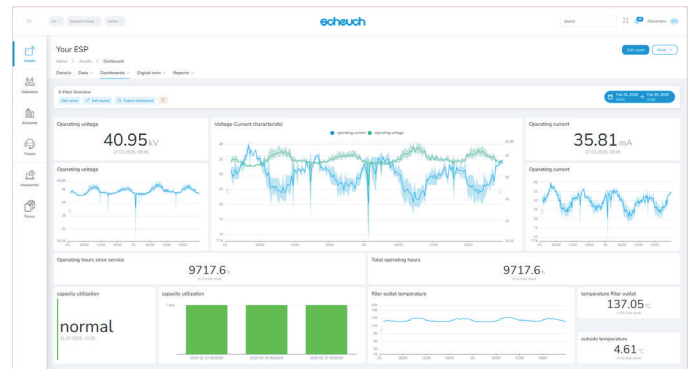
echoch

Search

Alexandra

Assets

Gateways

Accounts

Tickets

Tickets

Your ESP

Home > Assets > Dashboard

Details Data Dashboards Digital twin Reports

Edit asset

E-Filter Overview

Edit name Edit layout Export dashboard

Operating voltage

40.95 kV

Operating voltage

Voltage-Current characteristic

operating current operating voltage

Operating current

35.81 mA

Operating current

Operating hours since service

9717.6 h

Total operating hours

9717.6 h

capacity utilization

normal

capacity utilization

filter outlet temperature

temperature filter outlet

137.05 °C

outside temperature

4.61 °C